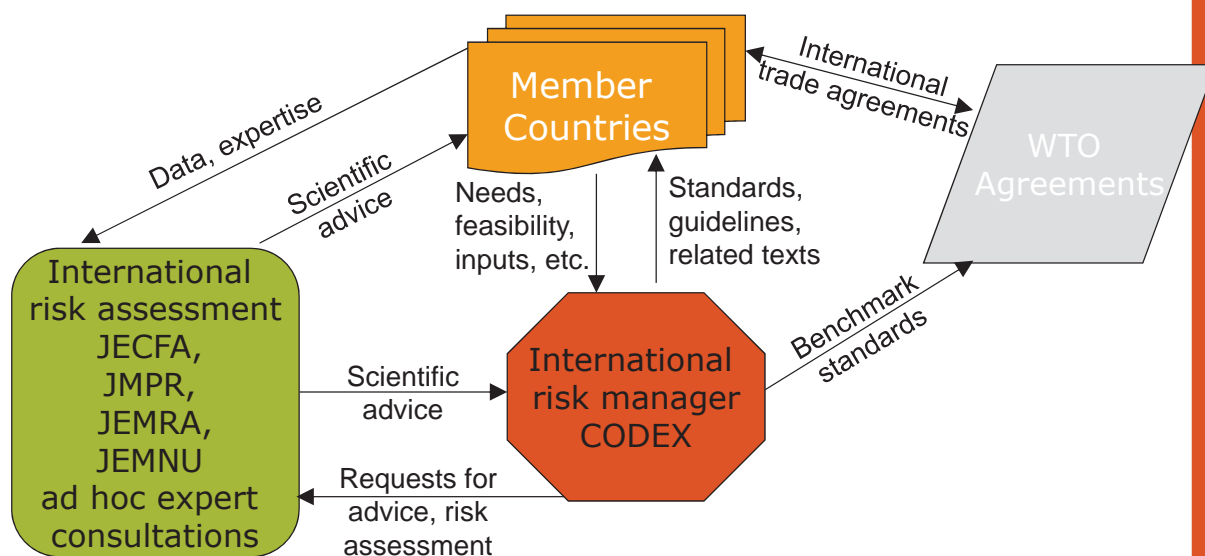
Member Countries

International trade agreements

WTO Agreements

Data, expertise

Scientific advice

Needs, feasibility, inputs, etc.

Standards, guidelines, related texts

International risk assessment JECFA, JMPR, JEMRA, JEMNU ad hoc expert consultations

Scientific advice

International risk manager CODEX

Benchmark standards

Requests for advice, risk assessment